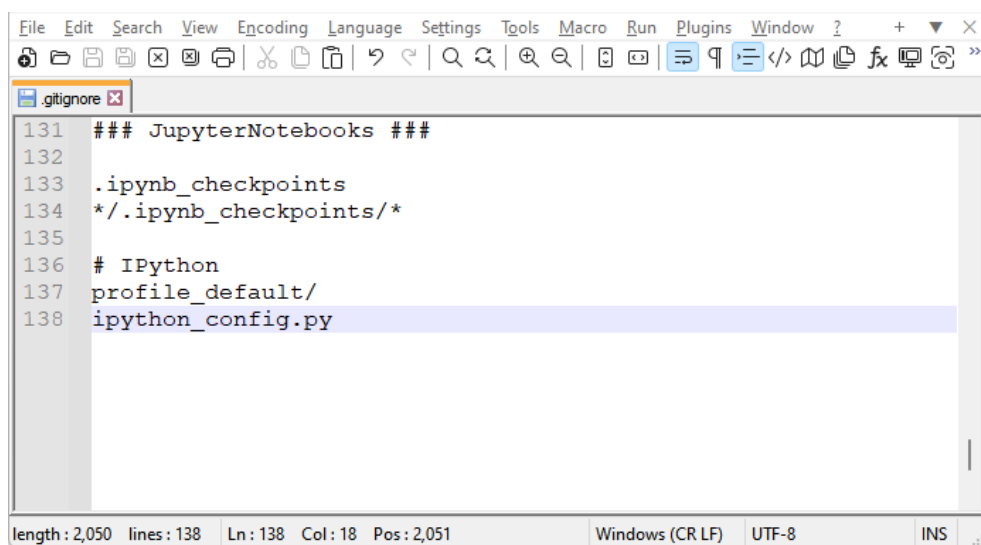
File Edit Search View Encoding Language Settings Tools Macro Run Plugins Window ? + ▼ ×

.gitignore

131 ### JupyterNotebooks ###
132
133 .ipynb_checkpoints
134 */.ipynb_checkpoints/*
135
136 # IPython
137 profile_default/
138 ipython_config.py

length : 2,050 lines : 138 Ln : 138 Col : 18 Pos : 2,051 Windows (CR LF) UTF-8 INS